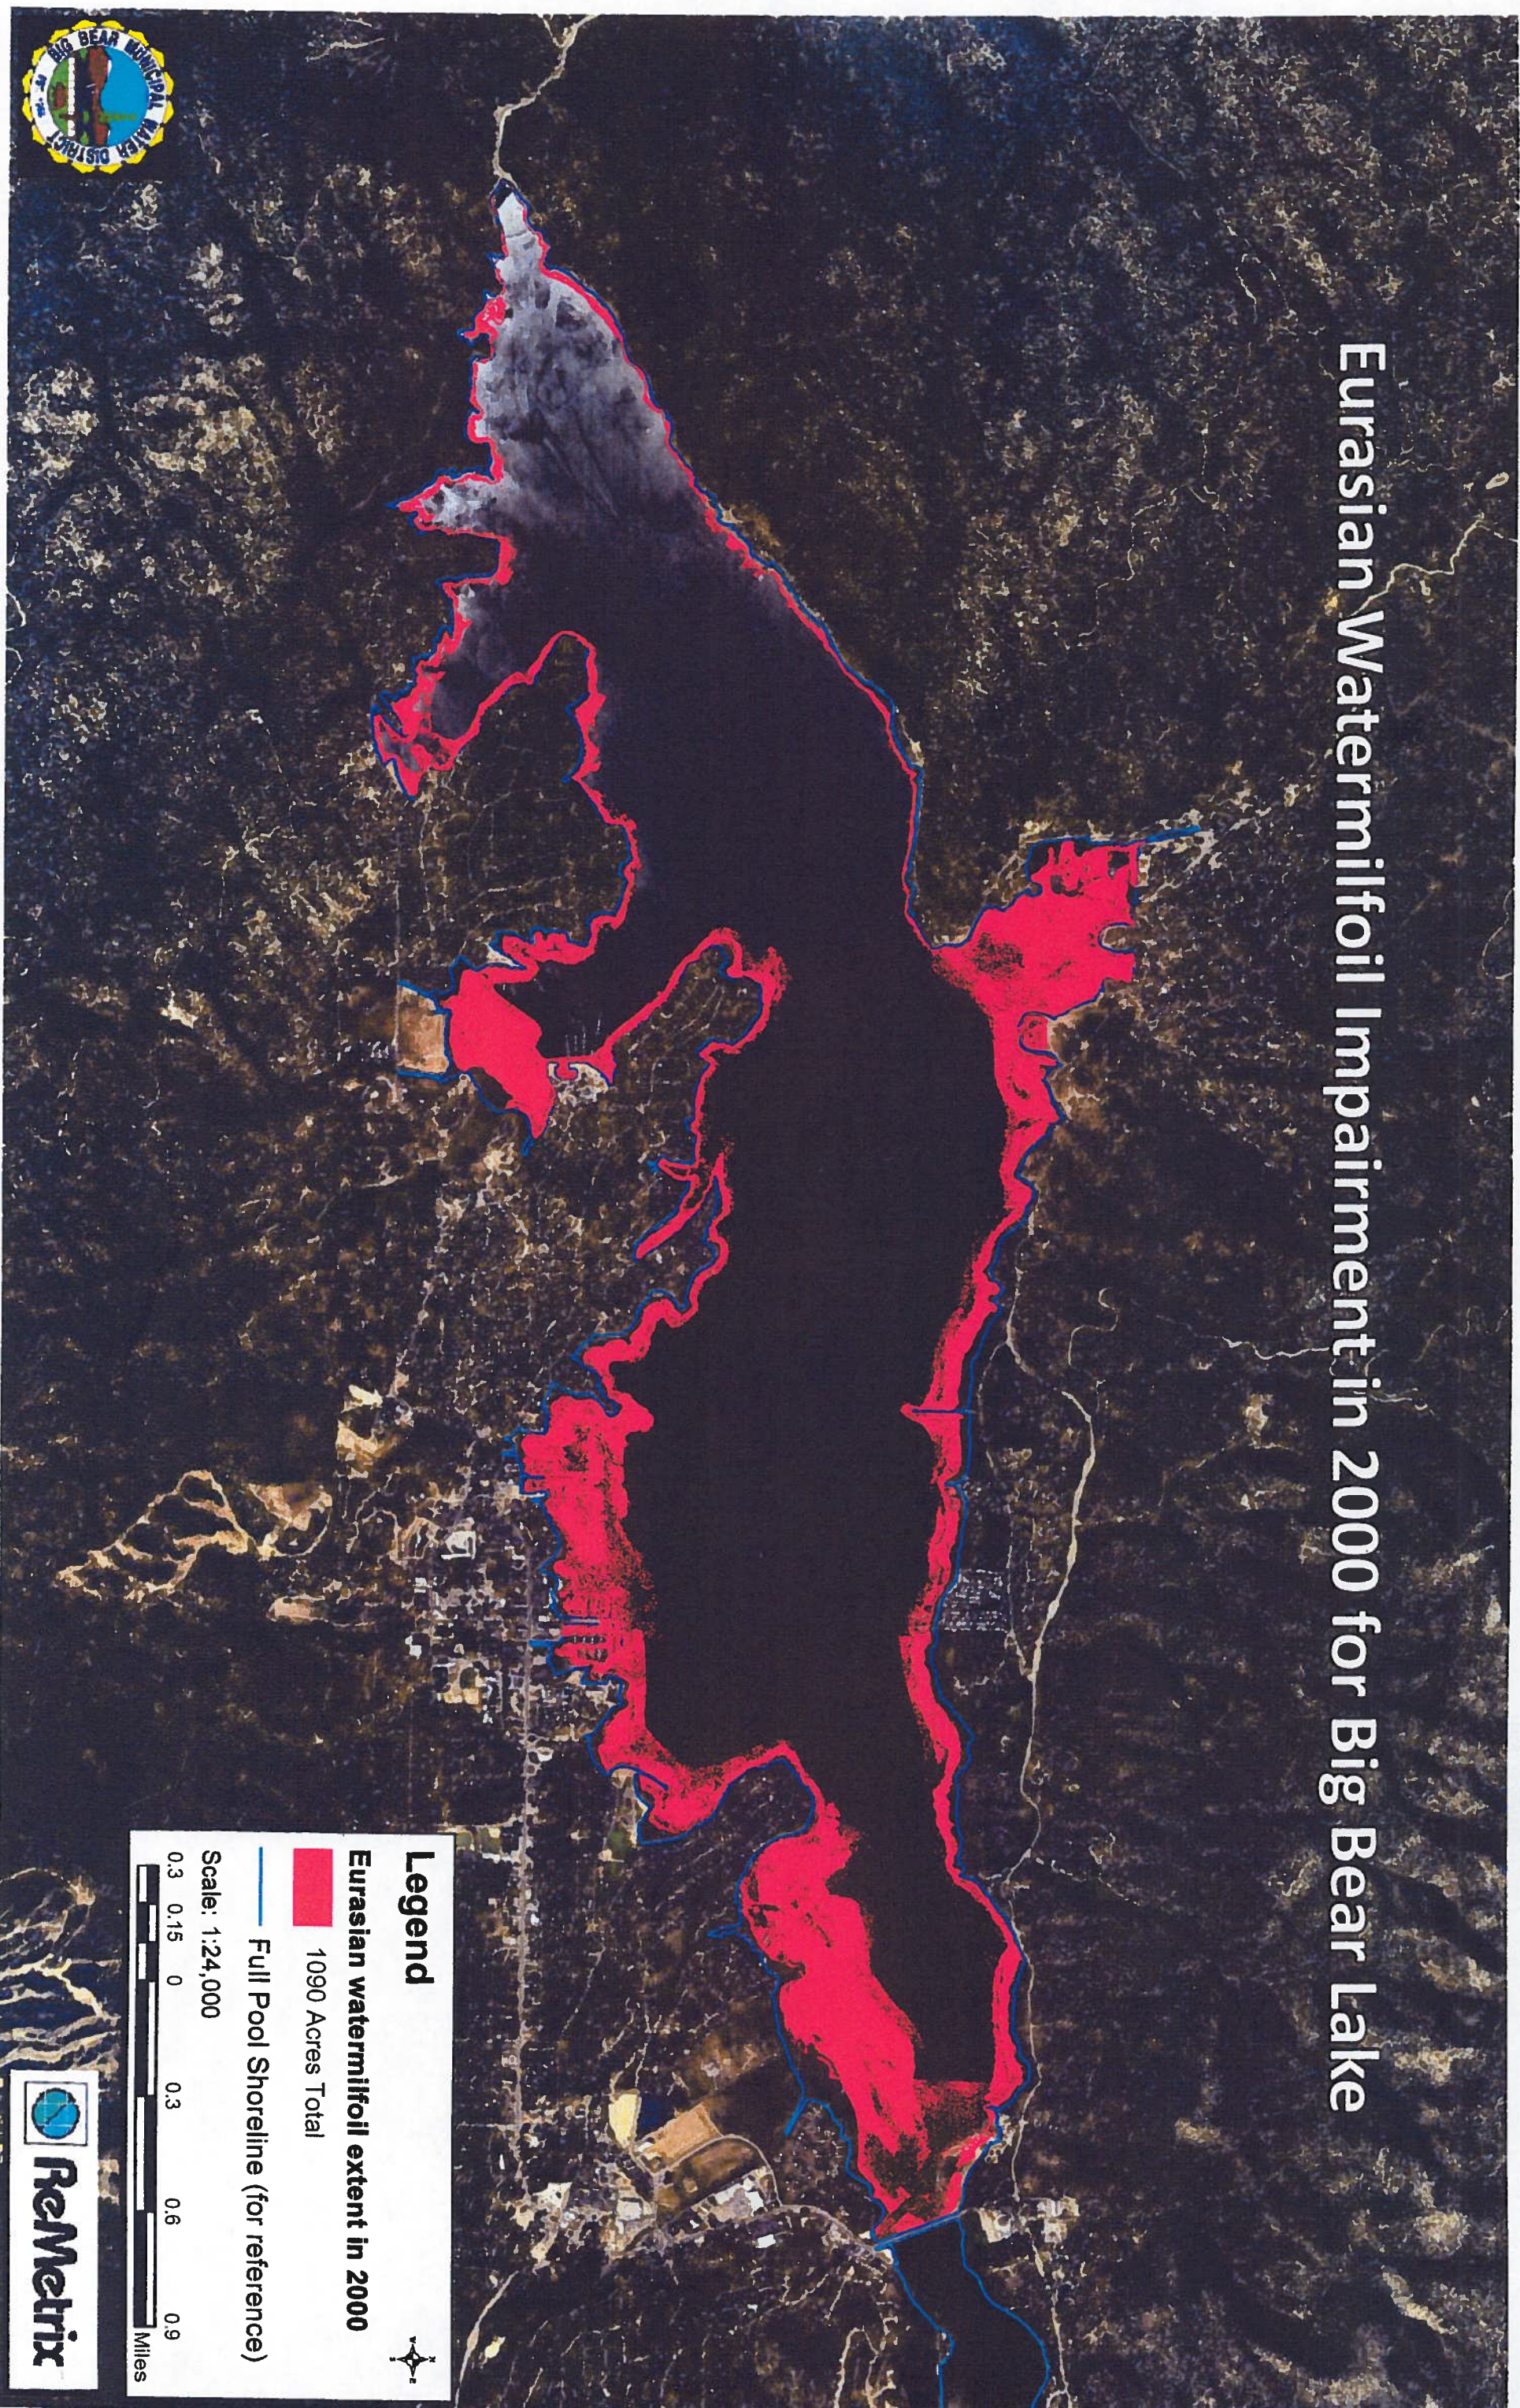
Eurasian Watermilfoil Impairment in 2000 for Big Bear Lake

BIG BEAR MUNICIPAL WATER DISTRICT

Legend

Eurasian watermilfoil extent in 2000

1090 Acres Total

Full Pool Shoreline (for reference)

Scale: 1:24,000

0.3 0.15 0 0.3 0.6 0.9 Miles

ReMetrix